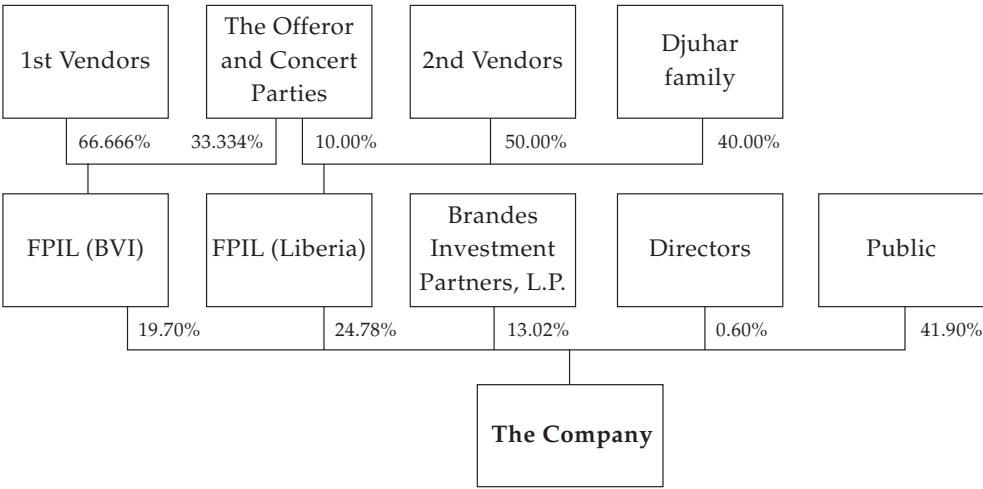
1st Vendors

The Offeror and Concert Parties

2nd Vendors

Djuhar family

66.666%

33.334%

10.00%

50.00%

40.00%

FPIL (BVI)

FPIL (Liberia)

Brandes Investment Partners, L.P.

Directors

Public

19.70%

24.78%

13.02%

0.60%

41.90%

**The Company**